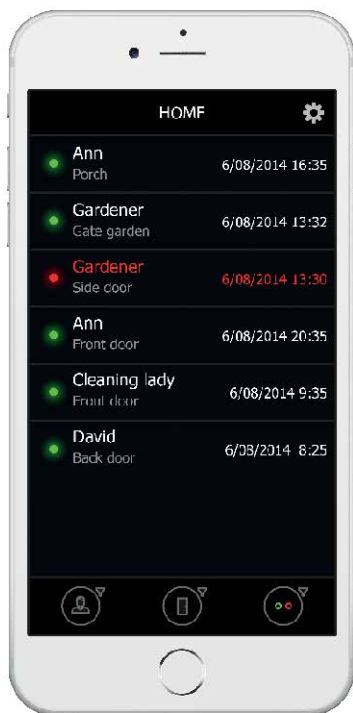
HOMF

Ann
Porch
6/08/2014 16:35

Gardener
Gate garden
6/08/2014 13:32

Gardener
Side coor
6/08/2014 13:30

Ann
Front door
6/08/2014 20:35

Cleaning lady
Front door
6/08/2014 9:35

David
Back door
6/08/2014 8:25